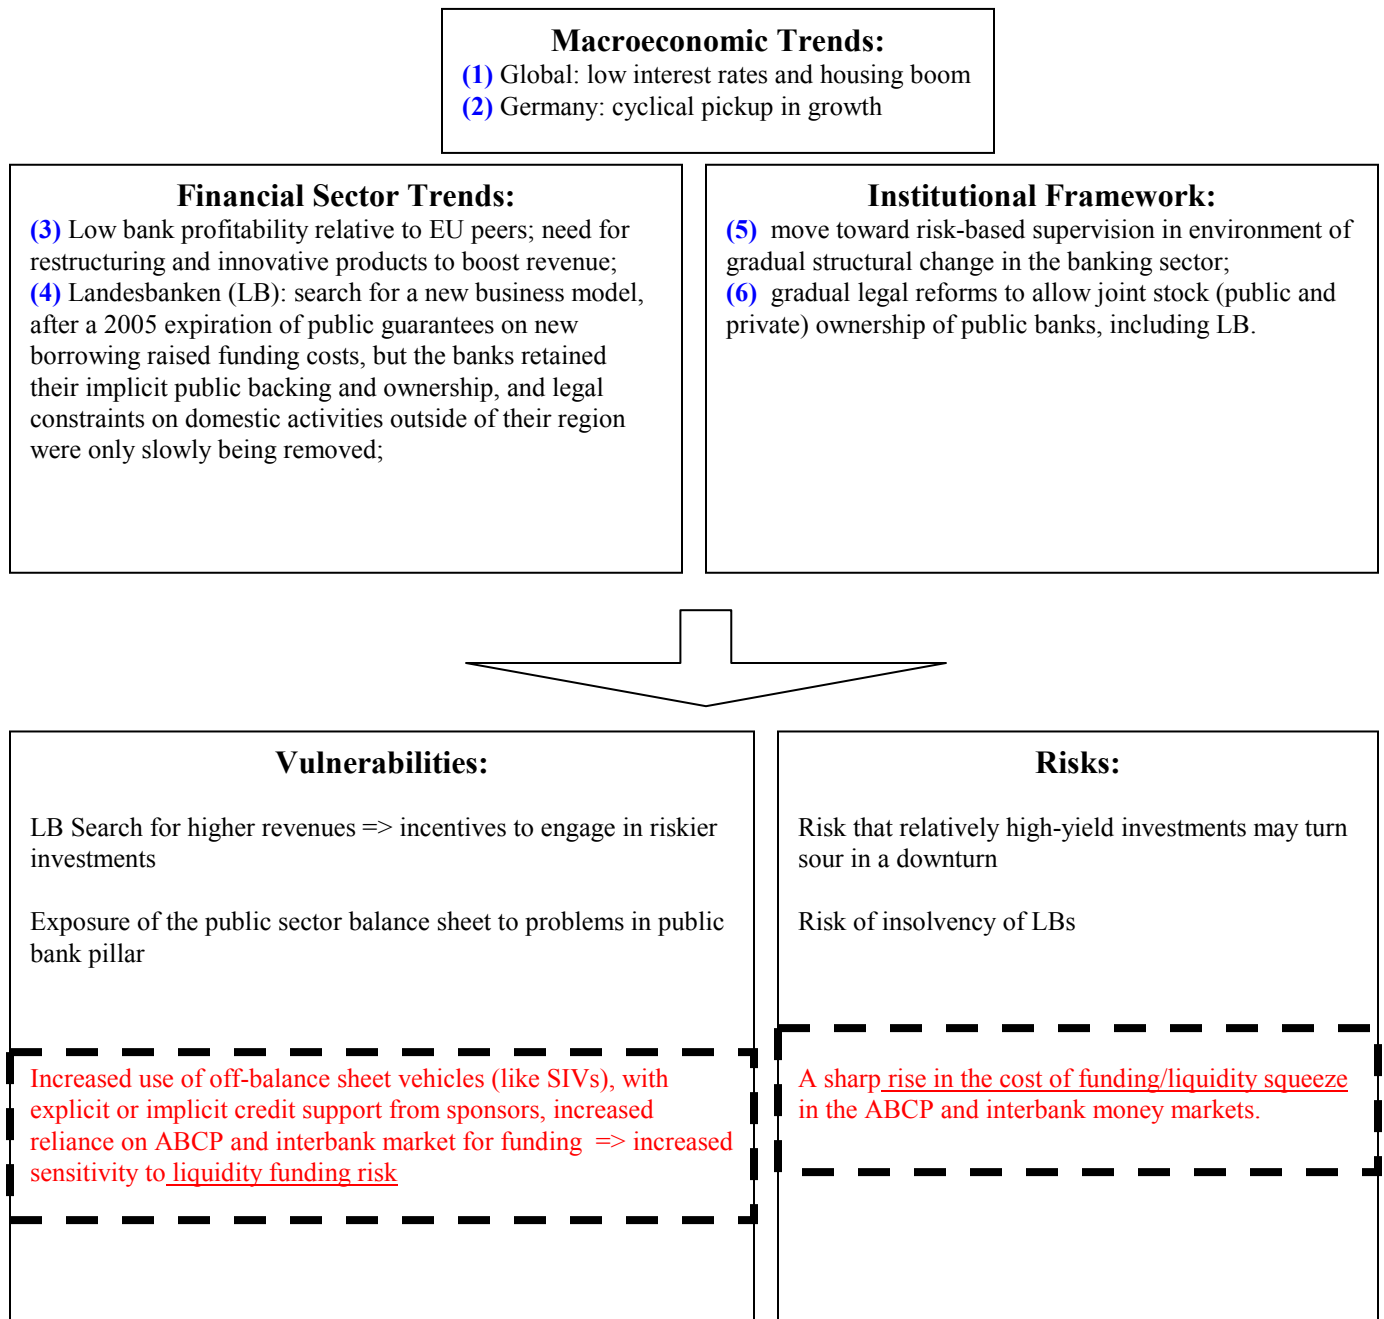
Macroeconomic Trends:
(1) Global: low interest rates and housing boom
(2) Germany: cyclical pickup in growth

Financial Sector Trends:
(3) Low bank profitability relative to EU peers; need for restructuring and innovative products to boost revenue;
(4) Landesbanken (LB): search for a new business model, after a 2005 expiration of public guarantees on new borrowing raised funding costs, but the banks retained their implicit public backing and ownership, and legal constraints on domestic activities outside of their region were only slowly being removed;

Institutional Framework:
(5) move toward risk-based supervision in environment of gradual structural change in the banking sector;
(6) gradual legal reforms to allow joint stock (public and private) ownership of public banks, including LB.

Vulnerabilities:

LB Search for higher revenues => incentives to engage in riskier investments

Exposure of the public sector balance sheet to problems in public bank pillar

Increased use of off-balance sheet vehicles (like SIVs), with explicit or implicit credit support from sponsors, increased reliance on ABCP and interbank market for funding => increased sensitivity to liquidity funding risk

Risks:

Risk that relatively high-yield investments may turn sour in a downturn

Risk of insolvency of LBs

A sharp rise in the cost of funding/liquidity squeeze in the ABCP and interbank money markets.